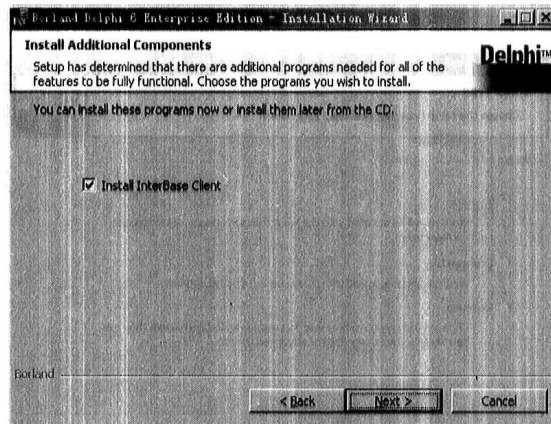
Borland Delphi 6 Enterprise Edition - Installation Wizard

Install Additional Components

Setup has determined that there are additional programs needed for all of the features to be fully functional. Choose the programs you wish to install.

Delphi™

You can install these programs now or install them later from the CD.

Install InterBase Client

Borland

< Back

Next >

Cancel